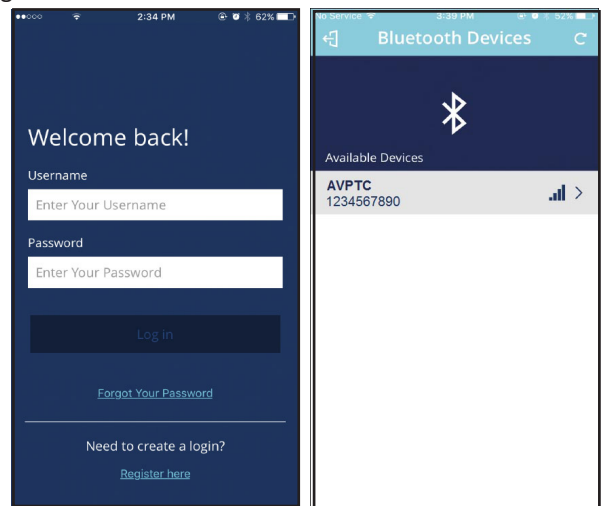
2:34 PM 62%

Welcome back!

Username

Enter Your Username

Password

Enter Your Password

Log in

Forgot Your Password

Need to create a login?

Register here

No Service 3:39 PM 52%

Bluetooth Devices

Available Devices

AVPTC
1234567890